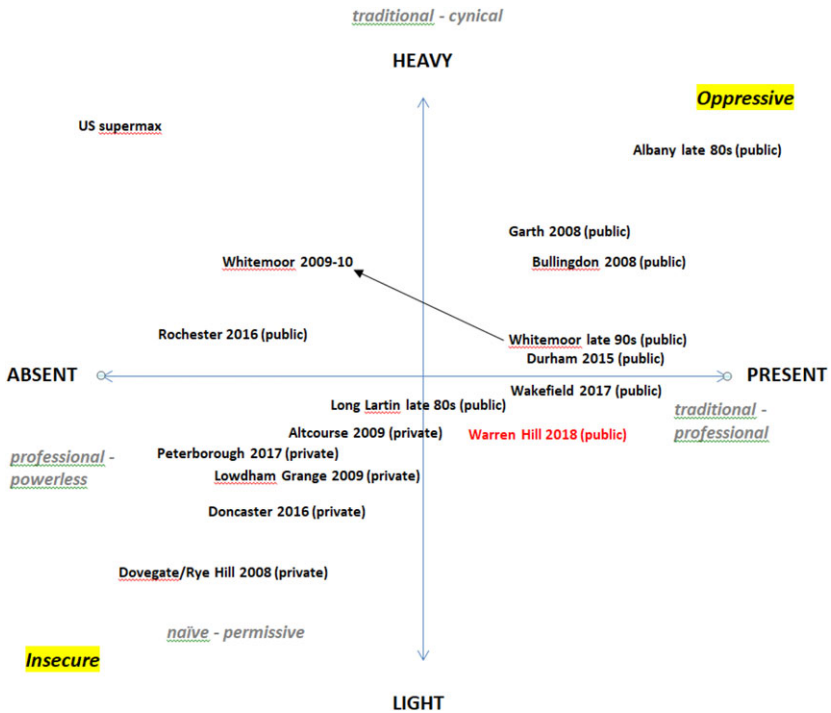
traditional - cynical

HEAVY

Oppressive

US supermax

Albany late 80s (public)

Garth 2008 (public)

Bullingdon 2008 (public)

Whitemoor 2009-10

Rochester 2016 (public)

Whitemoor late 90s (public)

Durham 2015 (public)

ABSENT

PRESENT

Wakefield 2017 (public)

Long Lartin late 80s (public)

traditional - professional

Altcourse 2009 (private)

Warren Hill 2018 (public)

professional - powerless

Peterborough 2017 (private)

Lowdham Grange 2009 (private)

Doncaster 2016 (private)

Dovegate/Rye Hill 2008 (private)

naïve - permissive

Insecure

LIGHT